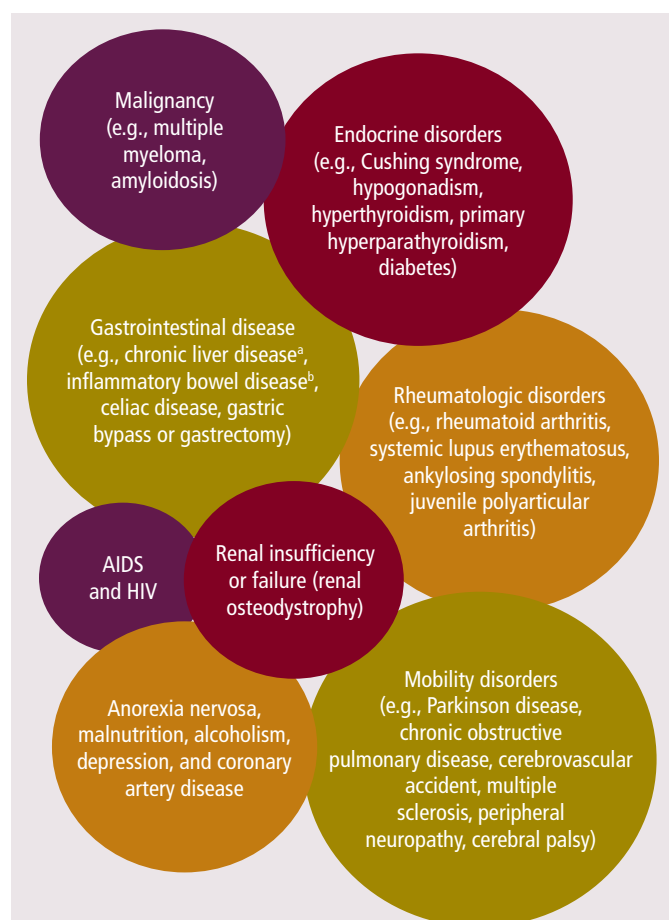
Malignancy (e.g., multiple myeloma, amyloidosis)

Endocrine disorders (e.g., Cushing syndrome, hypogonadism, hyperthyroidism, primary hyperparathyroidism, diabetes)

Gastrointestinal disease (e.g., chronic liver disease$^{a}$, inflammatory bowel disease$^{b}$, celiac disease, gastric bypass or gastrectomy)

Rheumatologic disorders (e.g., rheumatoid arthritis, systemic lupus erythematosus, ankylosing spondylitis, juvenile polyarticular arthritis)

AIDS and HIV

Renal insufficiency or failure (renal osteodystrophy)

Anorexia nervosa, malnutrition, alcoholism, depression, and coronary artery disease

Mobility disorders (e.g., Parkinson disease, chronic obstructive pulmonary disease, cerebrovascular accident, multiple sclerosis, peripheral neuropathy, cerebral palsy)